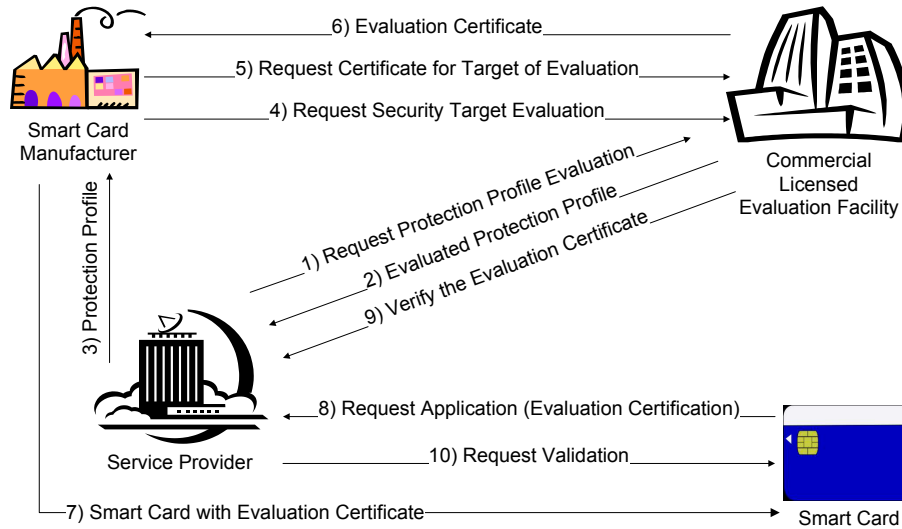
6) Evaluation Certificate

5) Request Certificate for Target of Evaluation

4) Request Security Target Evaluation

Smart Card Manufacturer

Commercial Licensed Evaluation Facility

3) Protection Profile

1) Request Protection Profile Evaluation

2) Evaluated Protection Profile

9) Verify the Evaluation Certificate

8) Request Application (Evaluation Certification)

Service Provider

10) Request Validation

7) Smart Card with Evaluation Certificate

Smart Card